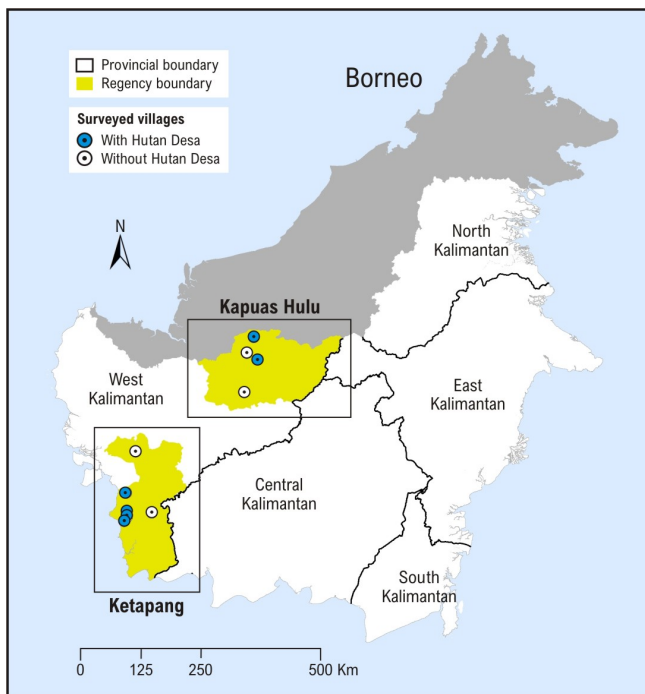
Provincial boundary
Regency boundary

Surveyed villages
With Hutan Desa
Without Hutan Desa

Borneo

N

North Kalimantan

Kapuas Hulu

West Kalimantan

East Kalimantan

Central Kalimantan

South Kalimantan

Ketapang

0 125 250 500 Km